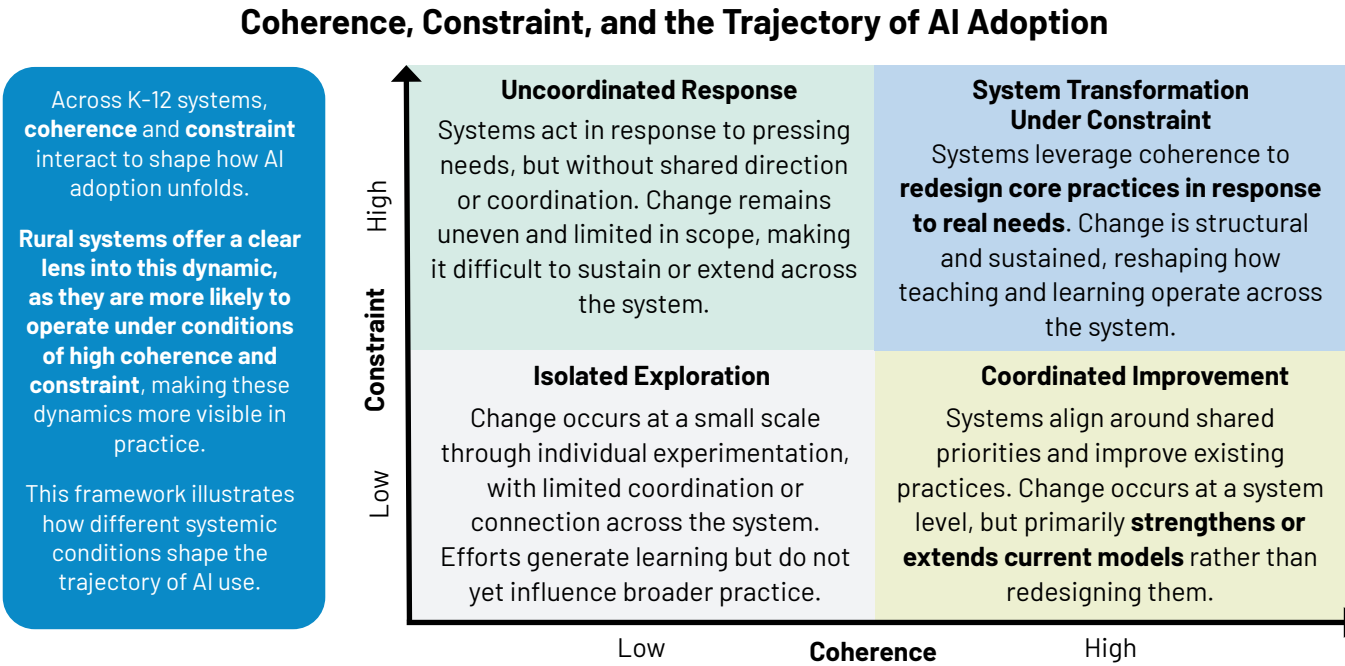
Coherence, Constraint, and the Trajectory of AI Adoption

Across K-12 systems, **coherence** and **constraint** interact to shape how AI adoption unfolds.

**Rural systems offer a clear lens into this dynamic, as they are more likely to operate under conditions of high coherence and constraint**, making these dynamics more visible in practice.

This framework illustrates how different systemic conditions shape the trajectory of AI use.

High

Constraint

Low

**Uncoordinated Response**
Systems act in response to pressing needs, but without shared direction or coordination. Change remains uneven and limited in scope, making it difficult to sustain or extend across the system.

**System Transformation Under Constraint**
Systems leverage coherence to **redesign core practices in response to real needs**. Change is structural and sustained, reshaping how teaching and learning operate across the system.

**Isolated Exploration**
Change occurs at a small scale through individual experimentation, with limited coordination or connection across the system. Efforts generate learning but do not yet influence broader practice.

**Coordinated Improvement**
Systems align around shared priorities and improve existing practices. Change occurs at a system level, but primarily **strengthens or extends current models** rather than redesigning them.

Low

Coherence

High